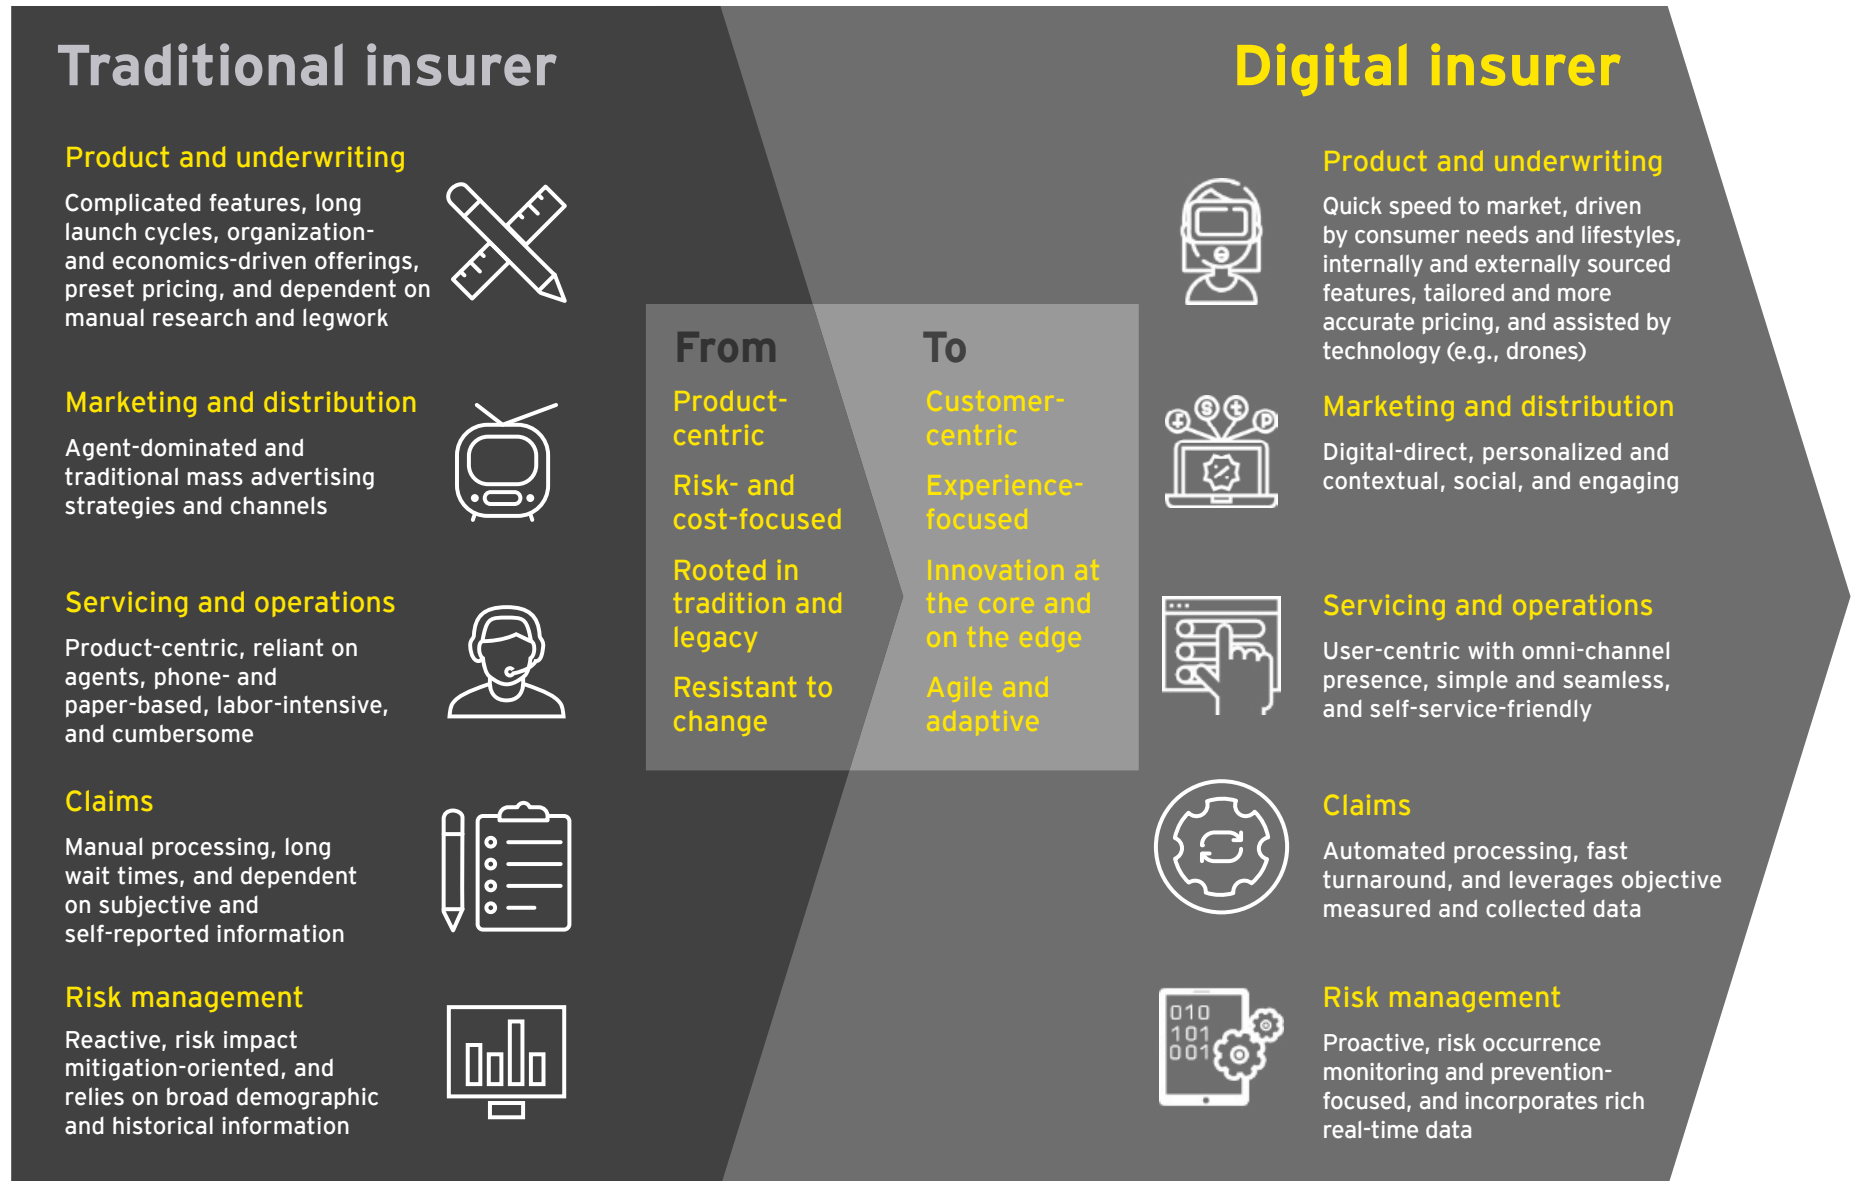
Traditional insurer

Product and underwriting

Complicated features, long launch cycles, organization- and economics-driven offerings, preset pricing, and dependent on manual research and legwork

Marketing and distribution

Agent-dominated and traditional mass advertising strategies and channels

Servicing and operations

Product-centric, reliant on agents, phone- and paper-based, labor-intensive, and cumbersome

Claims

Manual processing, long wait times, and dependent on subjective and self-reported information

Risk management

Reactive, risk impact mitigation-oriented, and relies on broad demographic and historical information

From

Product-centric

Risk- and cost-focused

Rooted in tradition and legacy

Resistant to change

To

Customer-centric

Experience-focused

Innovation at the core and on the edge

Agile and adaptive

Digital insurer

Product and underwriting

Quick speed to market, driven by consumer needs and lifestyles, internally and externally sourced features, tailored and more accurate pricing, and assisted by technology (e.g., drones)

Marketing and distribution

Digital-direct, personalized and contextual, social, and engaging

Servicing and operations

User-centric with omni-channel presence, simple and seamless, and self-service-friendly

Claims

Automated processing, fast turnaround, and leverages objective measured and collected data

Risk management

Proactive, risk occurrence monitoring and prevention-focused, and incorporates rich real-time data

010
101
001